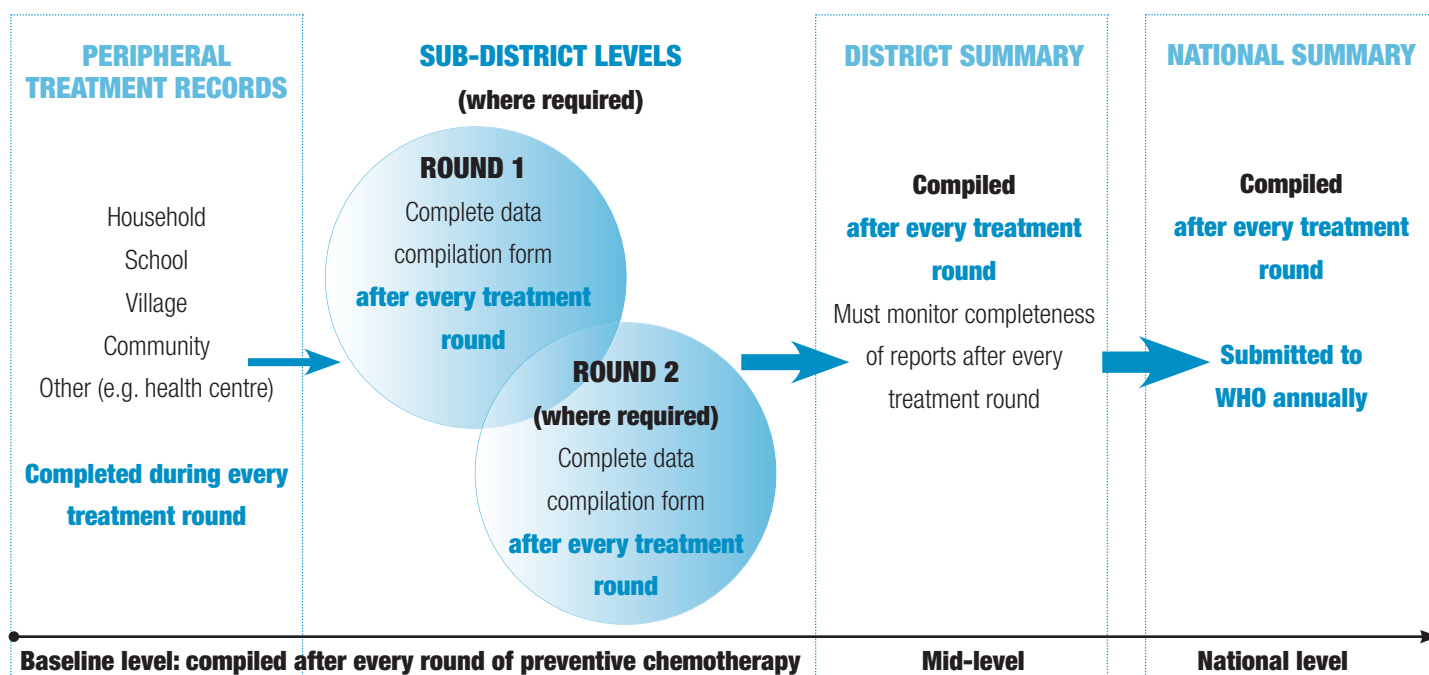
PERIPHERAL TREATMENT RECORDS

Household
School
Village
Community
Other (e.g. health centre)

Completed during every treatment round

SUB-DISTRICT LEVELS
(where required)

ROUND 1
Complete data compilation form
after every treatment round

ROUND 2
(where required)
Complete data compilation form
after every treatment round

DISTRICT SUMMARY

Compiled
after every treatment round
Must monitor completeness of reports after every treatment round

NATIONAL SUMMARY

Compiled
after every treatment round

Submitted to WHO annually

Baseline level: compiled after every round of preventive chemotherapy

Mid-level

National level